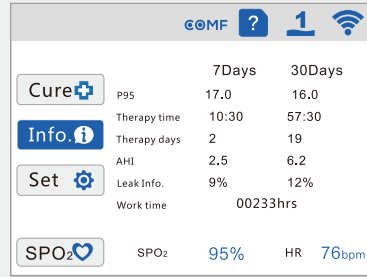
COMF ? 1

Cure
Info.
Set
SPO2

| | 7Days | 30Days |
|---|---|---|
| P95 | 17.0 | 16.0 |
| Therapy time | 10:30 | 57:30 |
| Therapy days | 2 | 19 |
| AHI | 2.5 | 6.2 |
| Leak Info. | 9% | 12% |
| Work time | 00233hrs | |

SPO2 95% HR 76bpm